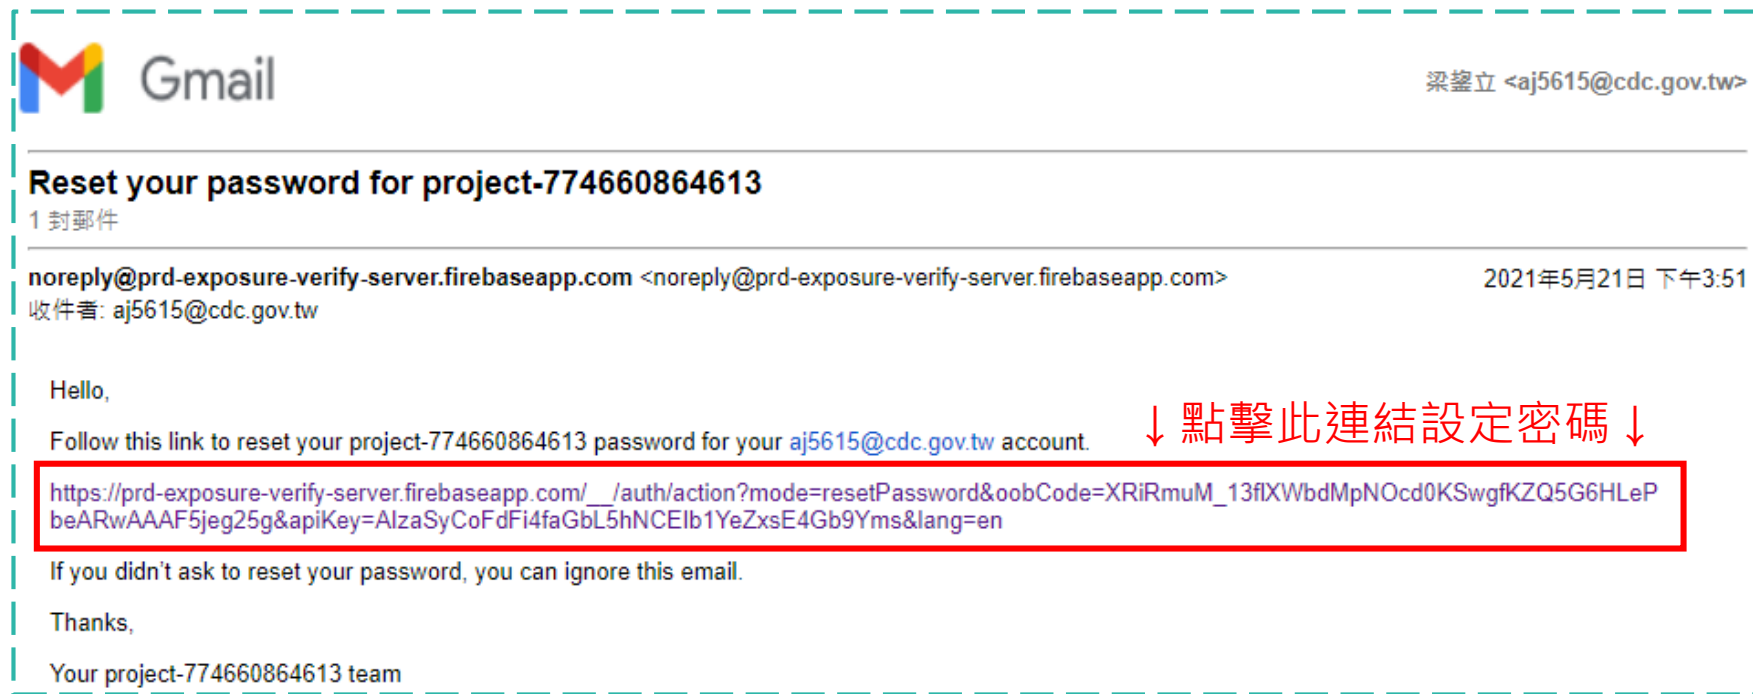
Gmail

梁鋆立 <aj5615@cdc.gov.tw>

Reset your password for project-774660864613
1 封郵件

noreply@prd-exposure-verify-server.firebaseapp.com <noreply@prd-exposure-verify-server.firebaseapp.com>
2021年5月21日 下午3:51
收件者: aj5615@cdc.gov.tw

Hello,

Follow this link to reset your project-774660864613 password for your aj5615@cdc.gov.tw account.

↓點擊此連結設定密碼↓

https://prd-exposure-verify-server.firebaseapp.com/__/auth/action?mode=resetPassword&oobCode=XRiRmuM_13flXWbdMpNOcd0KSwgfKZQ5G6HLePbeARwAAAF5jeg25g&apiKey=AIzaSyCoFdFi4faGbL5hNCEIb1YeZxsE4Gb9Yms&lang=en

If you didn't ask to reset your password, you can ignore this email.

Thanks,

Your project-774660864613 team